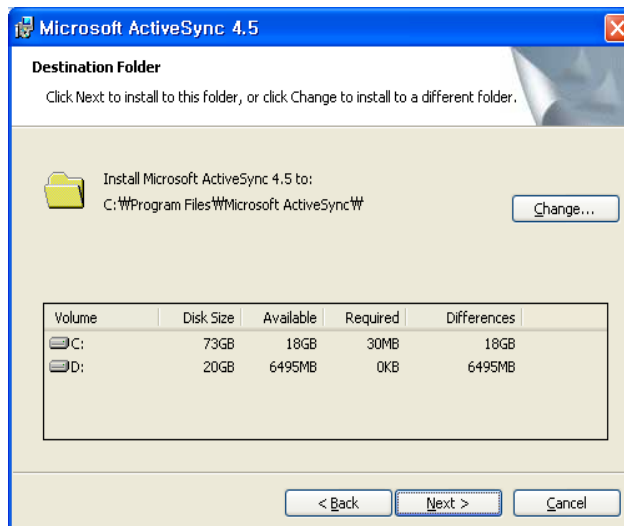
Microsoft ActiveSync 4.5

Destination Folder

Click Next to install to this folder, or click Change to install to a different folder.

Install Microsoft ActiveSync 4.5 to:
C:₩Program Files₩Microsoft ActiveSync₩

Change...

| Volume | Disk Size | Available | Required | Differences |
|---|---|---|---|---|
| C: | 73GB | 18GB | 30MB | 18GB |
| D: | 20GB | 6495MB | 0KB | 6495MB |

< Back

Next >

Cancel